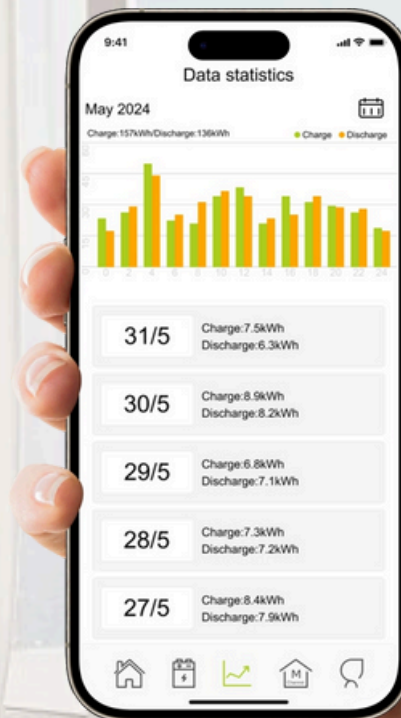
9:41

Data statistics

May 2024

Charge:157kWh/Discharge:136kWh

Charge Discharge

0 2 4 6 8 10 12 14 16 18 20 22 24

31/5
Charge:7.5kWh
Discharge:6.3kWh

30/5
Charge:8.9kWh
Discharge:8.2kWh

29/5
Charge:6.8kWh
Discharge:7.1kWh

28/5
Charge:7.3kWh
Discharge:7.2kWh

27/5
Charge:8.4kWh
Discharge:7.9kWh

M